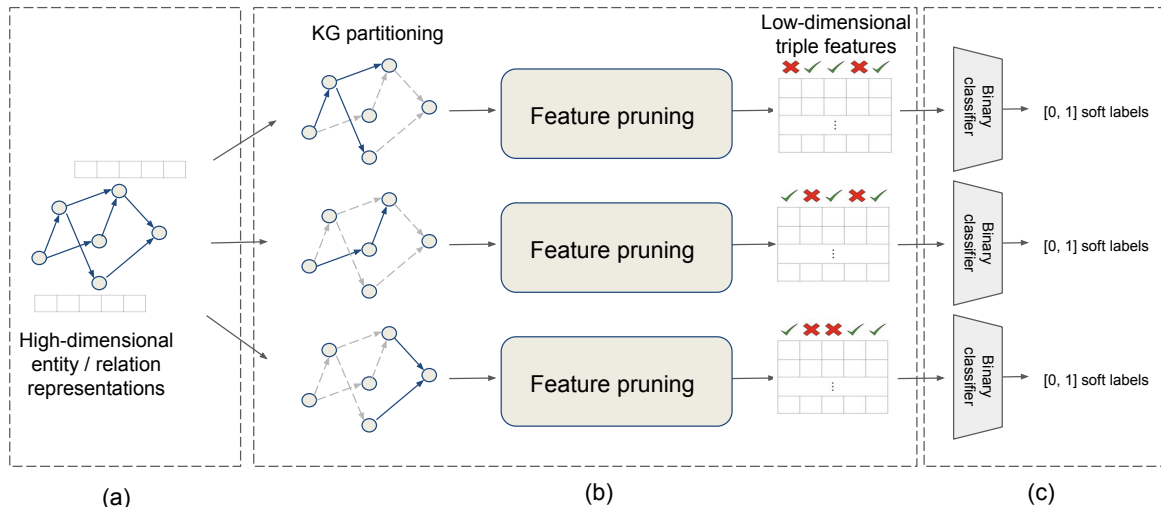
KG partitioning

Low-dimensional triple features

High-dimensional entity / relation representations

Feature pruning

Feature pruning

Feature pruning

Binary classifier

Binary classifier

Binary classifier

[0, 1] soft labels

[0, 1] soft labels

[0, 1] soft labels

(a)

(b)

(c)